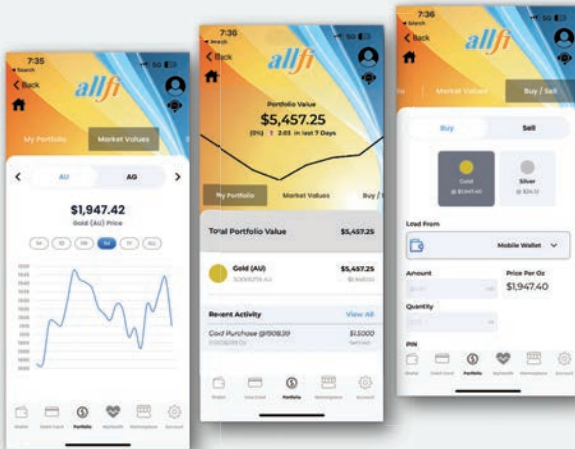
7:35
Search
5G
Back
allfi
My Portfolio
Market Values
AU
AG
$1,947.42
Gold (AU) Price
5M
1D
5D
1M
5Y
Wallet
Debit Card
Portfolio
MyHealth
Marketplace
Account

7:36
Search
5G
Back
allfi
Portfolio Value
$5,457.25
(5%) 2.03 in last 7 Days
My Portfolio
Market Values
Buy /
Total Portfolio Value
$5,457.25
Gold (AU)
$5,457.25
Recent Activity
View All
Gold Purchase @1908.39
$1,500
Wallet
Debit Card
Portfolio
Marketplace
Account

7:36
Search
5G
Back
allfi
Market Values
Buy / Sell
Buy
Sell
Gold
$1,947.40
Silver
$24.12
Used From
Mobile Wallet
Amount
Price Per Oz
$1,947.40
Quantity
PIN
Wallet
Debit Card
Portfolio
MyHealth
Marketplace
Account